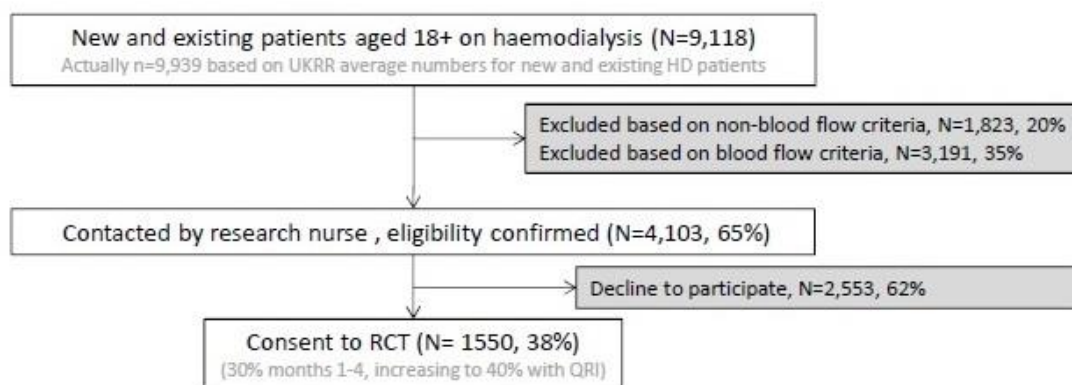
New and existing patients aged 18+ on haemodialysis (N=9,118)
Actually n=9,939 based on UKRR average numbers for new and existing HD patients

Excluded based on non-blood flow criteria, N=1,823, 20%
Excluded based on blood flow criteria, N=3,191, 35%

Contacted by research nurse , eligibility confirmed (N=4,103, 65%)

Decline to participate, N=2,553, 62%

Consent to RCT (N= 1550, 38%)
(30% months 1-4, increasing to 40% with QRI)